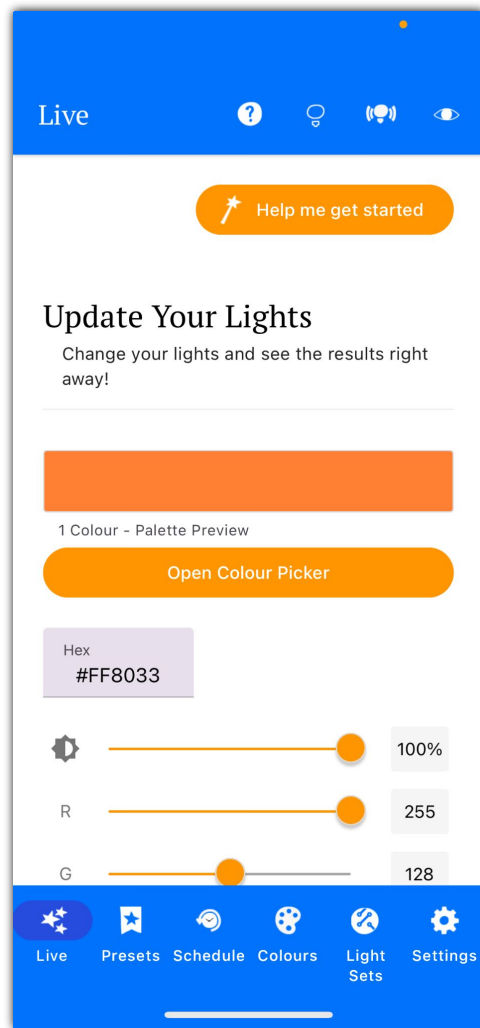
Live

Help me get started

Update Your Lights

Change your lights and see the results right away!

1 Colour - Palette Preview

Open Colour Picker

Hex
#FF8033

100%

R
255

G
128

Live
Presets
Schedule
Colours
Light Sets
Settings